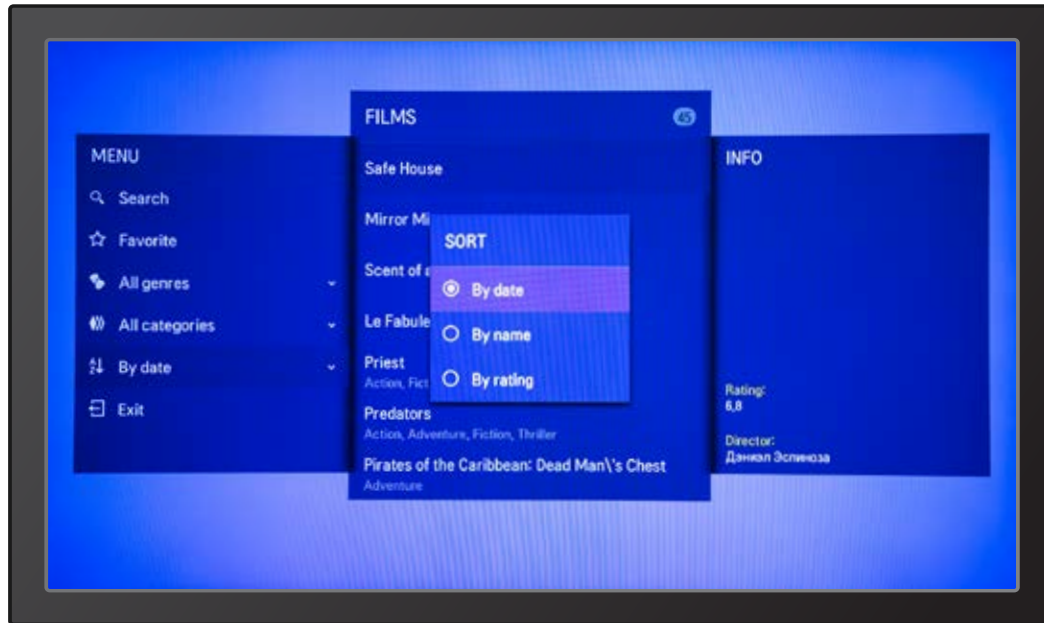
MENU

Search

Favorite

All genres

All categories

By date

Exit

FILMS

45

Safe House

Mirror Mi

Scent of

Le Fabule

Priest

Action, Fict

Predators

Action, Adventure, Fiction, Thriller

Pirates of the Caribbean: Dead Man\'s Chest

Adventure

SORT

By date

By name

By rating

INFO

Rating:
6,8

Director:
Дэниэл Эспиноза